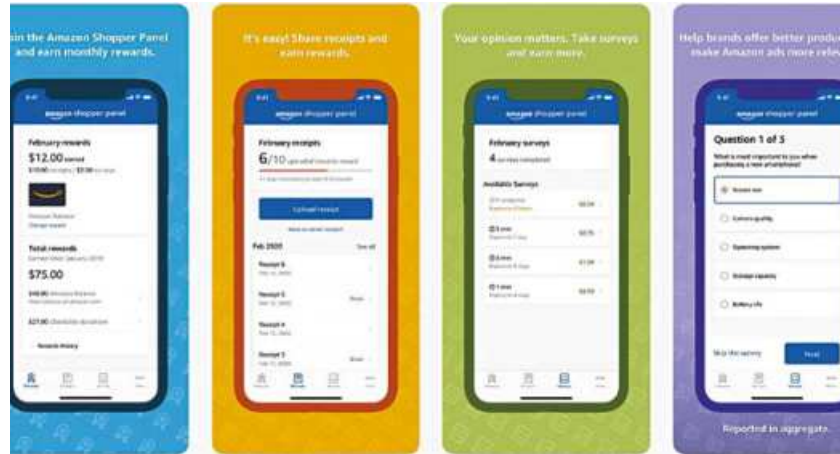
in the Amazon Shopper Panel and earn monthly rewards.

9:41

amazon shopper panel

February rewards

$12.00 earned

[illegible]

Amazon Balance

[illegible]

Total rewards

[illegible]

$75.00

$48.00 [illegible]

$27.00 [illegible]

Rewards History

It's easy! Share receipts and earn rewards.

9:41

amazon shopper panel

February receipts

6/10 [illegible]

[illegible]

Upload receipt

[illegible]

Feb 2020

See all

Receipt 6

Receipt 5

Receipt 4

Receipt 3

Your opinion matters. Take surveys and earn more.

9:41

amazon shopper panel

February surveys

4 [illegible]

Available Surveys

$0.50

$0.75

$1.00

$0.50

Help brands offer better produc make Amazon ads more releva

9:41

amazon shopper panel

Question 1 of 5

What is most important to you when purchasing a new smartphone?

Screen size

Camera quality

Operating system

Storage capacity

Battery life

Skip this survey

Next

Reported in aggregate.